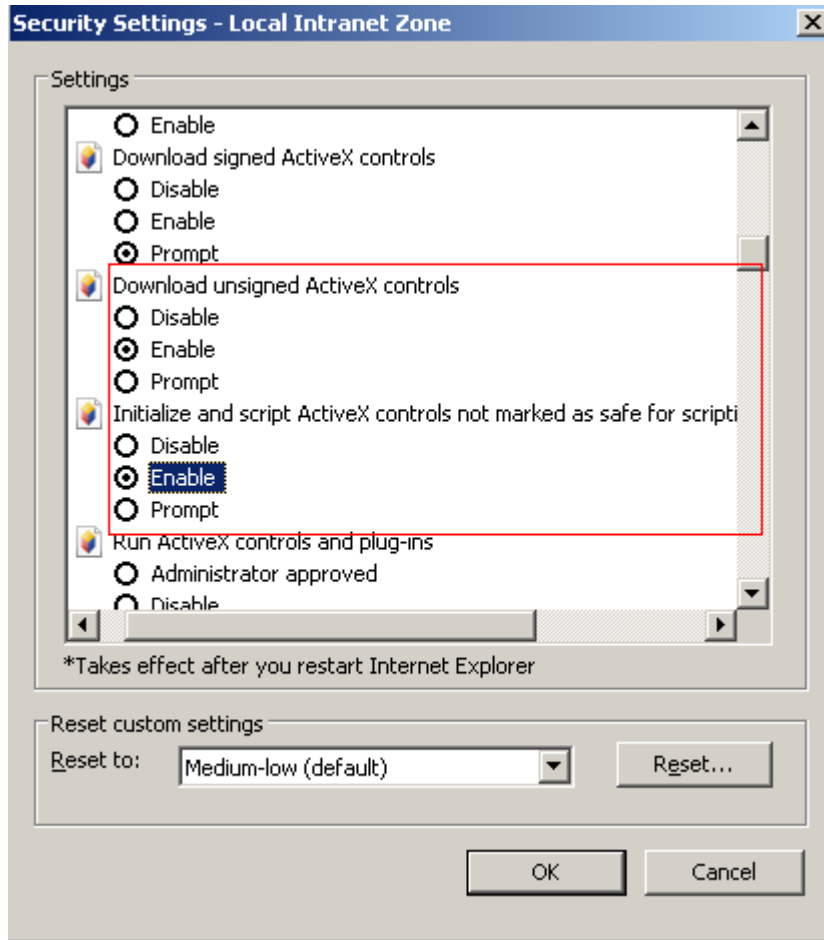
Security Settings - Local Intranet Zone

Settings

Enable
Download signed ActiveX controls
Disable
Enable
Prompt
Download unsigned ActiveX controls
Disable
Enable
Prompt
Initialize and script ActiveX controls not marked as safe for scripti
Disable
Enable
Prompt
Run ActiveX controls and plug-ins
Administrator approved
Disable

*Takes effect after you restart Internet Explorer

Reset custom settings
Reset to: Medium-low (default)
Reset...

OK
Cancel